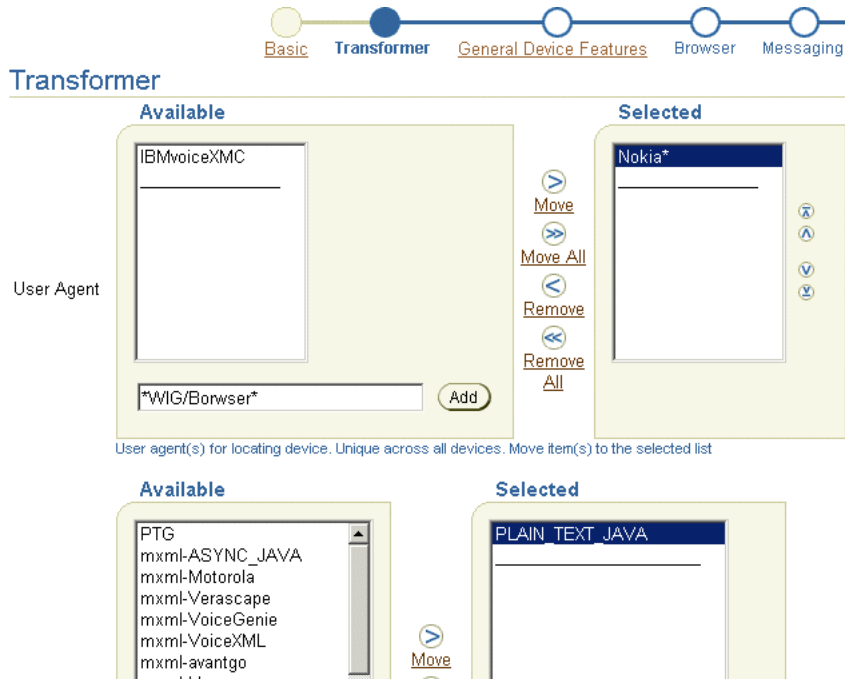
Basic Transformer General Device Features Browser Messaging

Transformer

Available

IBMvoiceXMC

User Agent

*WIG/Borwser*

Add

Move

Move All

Remove

Remove All

Selected

Nokia*

User agent(s) for locating device. Unique across all devices. Move item(s) to the selected list

Available

PTG
mxml-ASYNC_JAVA
mxml-Motorola
mxml-Verascape
mxml-VoiceGenie
mxml-VoiceXML
mxml-avantgo

Move

Selected

PLAIN_TEXT_JAVA